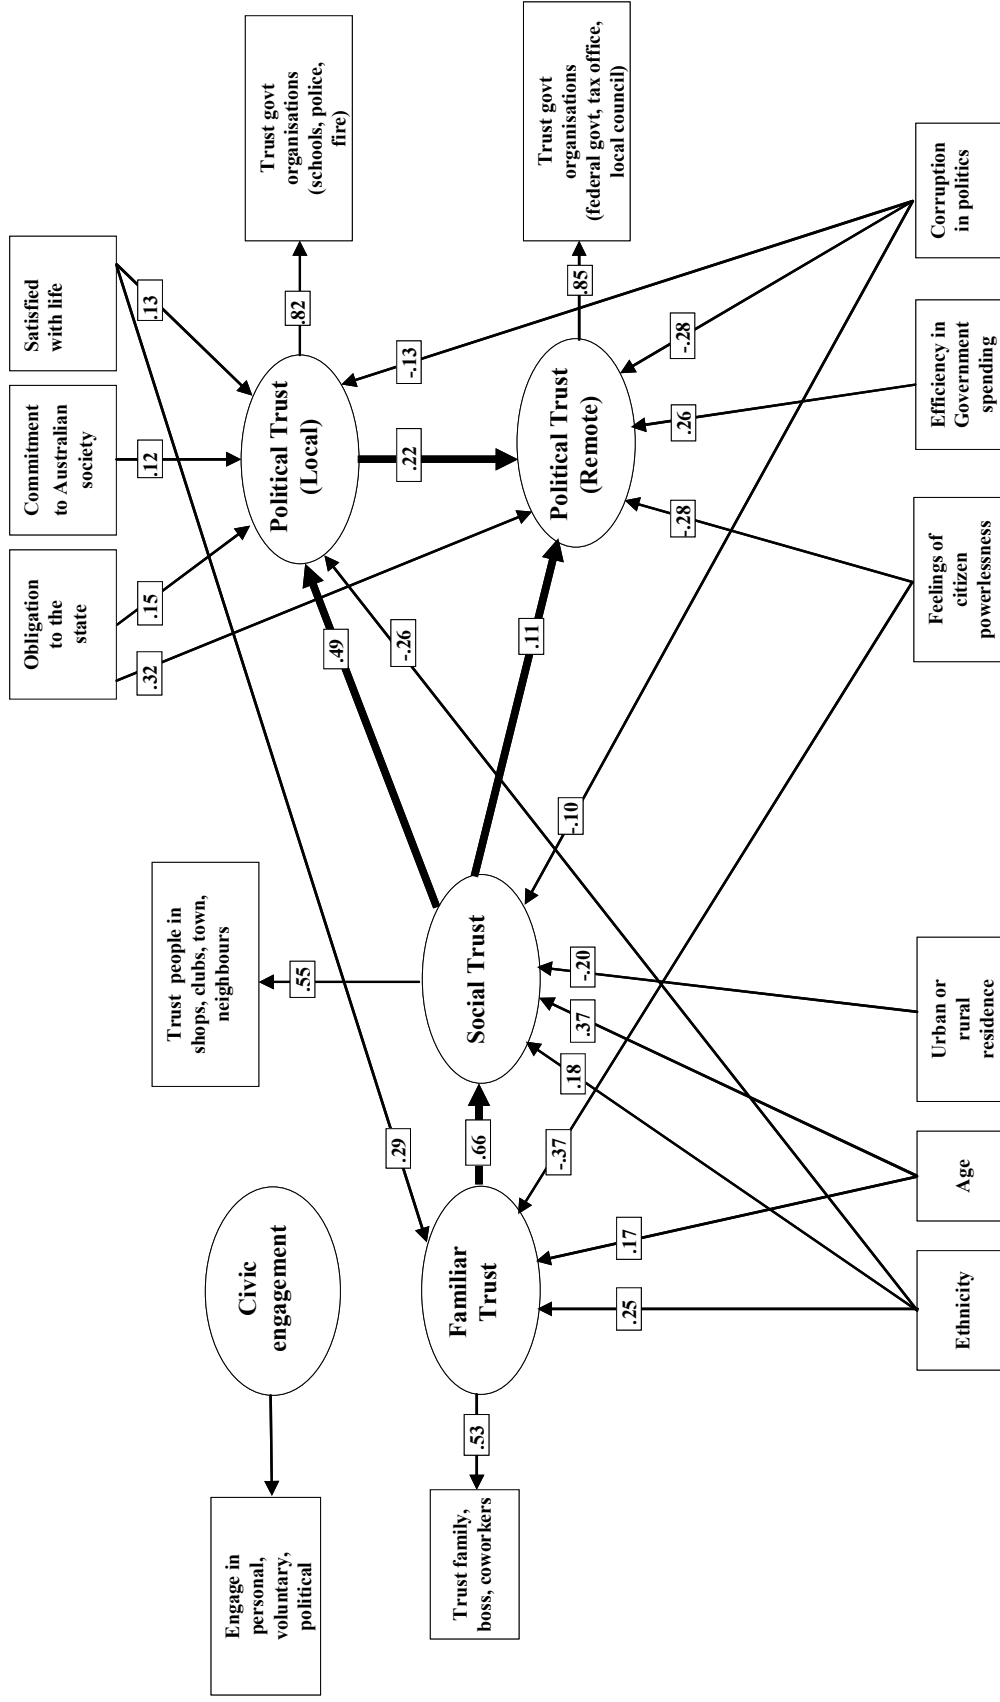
Obligation to the state

Commitment to Australian society

Satisfied with life

Trust govt organisations (schools, police, fire)

Trust govt organisations (federal govt, tax office, local council)

Corruption in politics

Efficiency in Government spending

Feelings of citizen powerlessness

Political Trust (Local)

Political Trust (Remote)

.13

.12

.15

.32

.82

.85

.22

-.13

-.28

.26

-.28

.49

-.26

.11

-.10

Trust people in shops, clubs, town, neighbours

.55

Social Trust

-.20

.37

.18

Urban or rural residence

Age

Ethnicity

Civic engagement

Familiar Trust

.29

.66

-.37

.17

.25

.53

Engage in personal, voluntary, political

Trust family, boss, coworkers